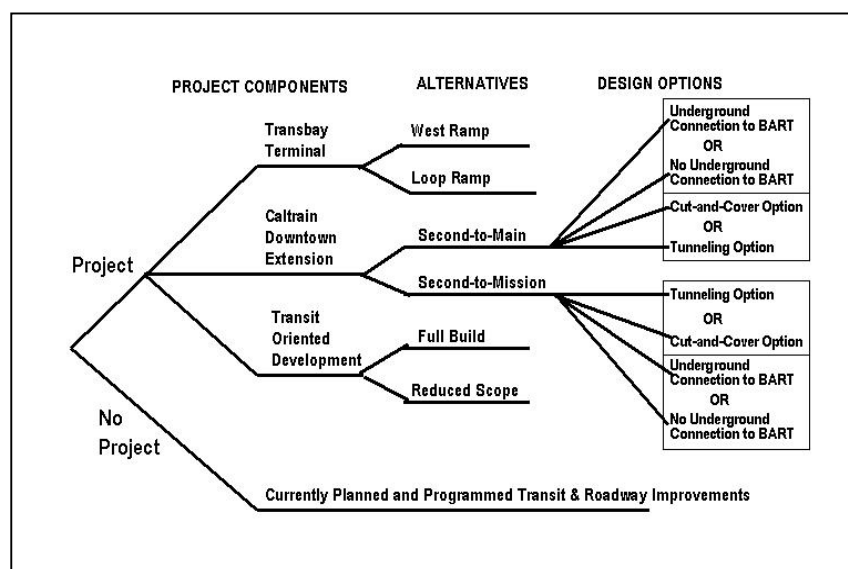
PROJECT COMPONENTS

ALTERNATIVES

DESIGN OPTIONS

Project

Transbay Terminal

West Ramp

Loop Ramp

Underground Connection to BART
OR
No Underground Connection to BART

Caltrain Downtown Extension

Second-to-Main

Cut-and-Cover Option
OR
Tunneling Option

Second-to-Mission

Tunneling Option
OR
Cut-and-Cover Option

Transit Oriented Development

Full Build

Reduced Scope

Underground Connection to BART
OR
No Underground Connection to BART

No Project

Currently Planned and Programmed Transit & Roadway Improvements